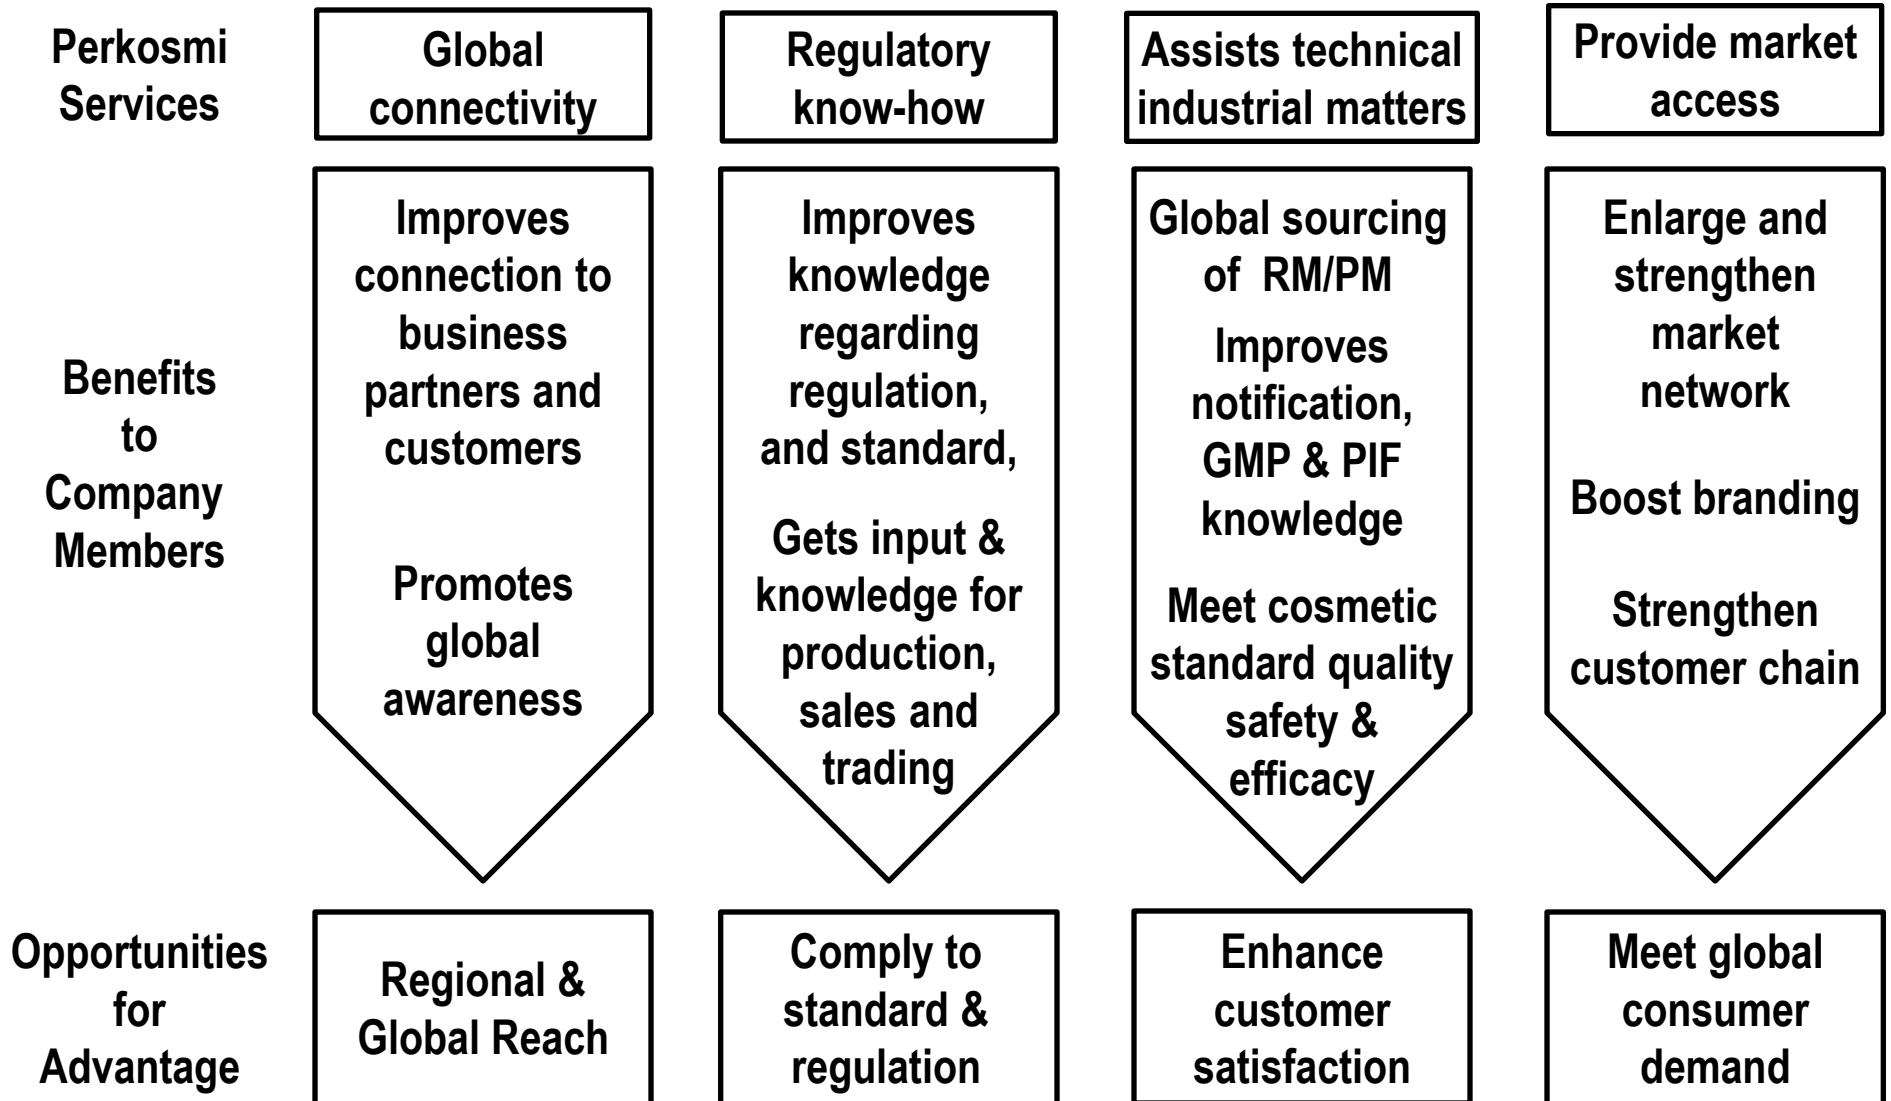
Perkosmi Services

Global connectivity

Regulatory know-how

Assists technical industrial matters

Provide market access

Benefits to Company Members

Improves connection to business partners and customers

Promotes global awareness

Improves knowledge regarding regulation, and standard,

Gets input & knowledge for production, sales and trading

Global sourcing of RM/PM

Improves notification, GMP & PIF knowledge

Meet cosmetic standard quality safety & efficacy

Enlarge and strengthen market network

Boost branding

Strengthen customer chain

Opportunities for Advantage

Regional & Global Reach

Comply to standard & regulation

Enhance customer satisfaction

Meet global consumer demand